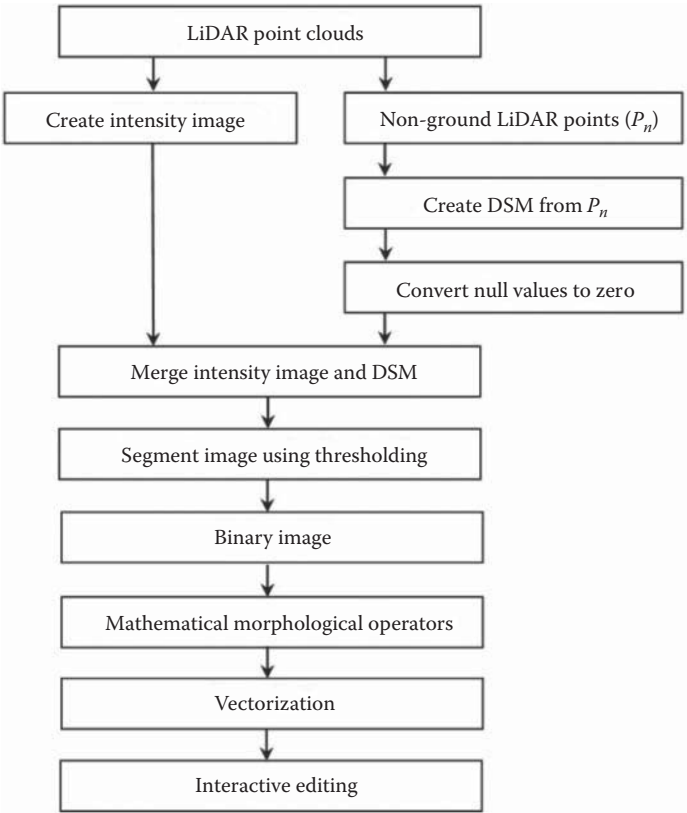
LiDAR point clouds

Create intensity image

Non-ground LiDAR points ($P_n$)

Create DSM from $P_n$

Convert null values to zero

Merge intensity image and DSM

Segment image using thresholding

Binary image

Mathematical morphological operators

Vectorization

Interactive editing